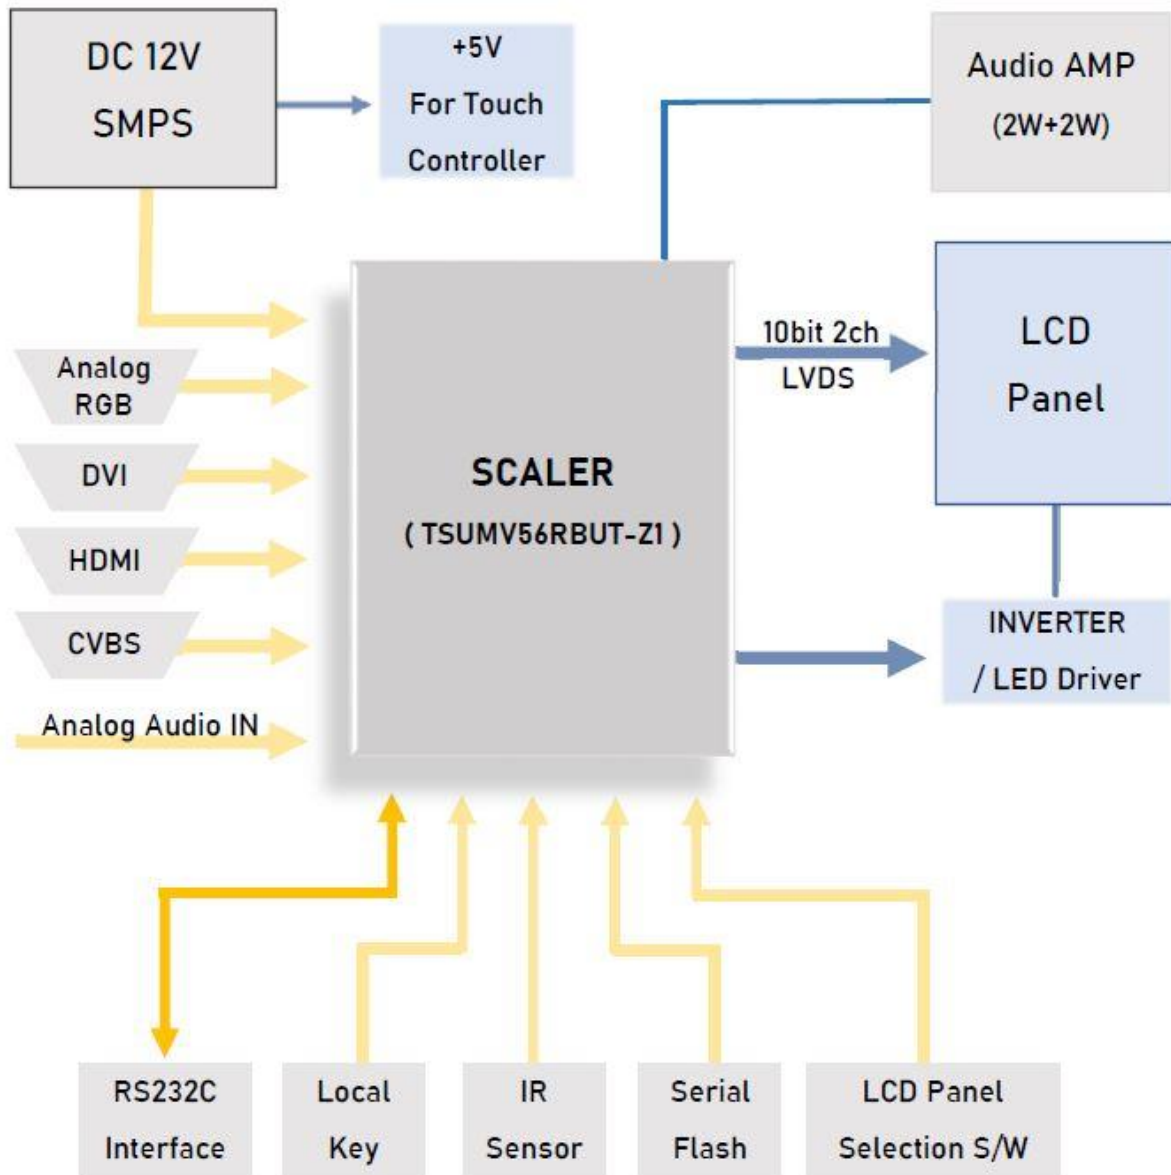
DC 12V
SMPS

+5V
For Touch
Controller

Audio AMP
(2W+2W)

Analog
RGB

DVI

HDMI

CVBS

Analog Audio IN

SCALER
( TSUMV56RBUT-Z1 )

10bit 2ch
LVDS

LCD
Panel

INVERTER
/ LED Driver

RS232C
Interface

Local
Key

IR
Sensor

Serial
Flash

LCD Panel
Selection S/W